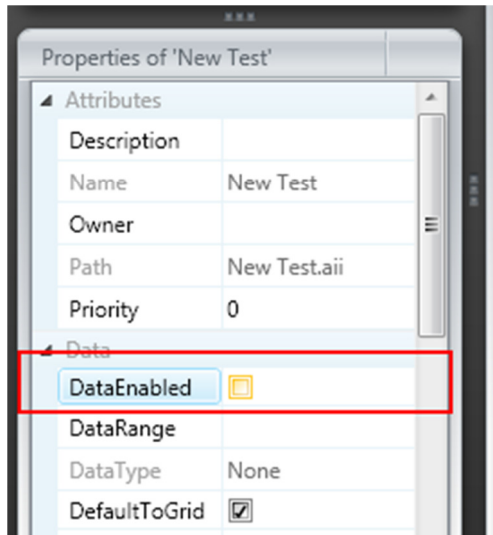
Properties of 'New Test'

Attributes

| Description | |
|---|---|
| Name | New Test |
| Owner | |
| Path | New Test.aii |
| Priority | 0 |

Data

| DataEnabled | ☐ |
|---|---|
| DataRange | |
| DataType | None |
| DefaultToGrid | ☑ |